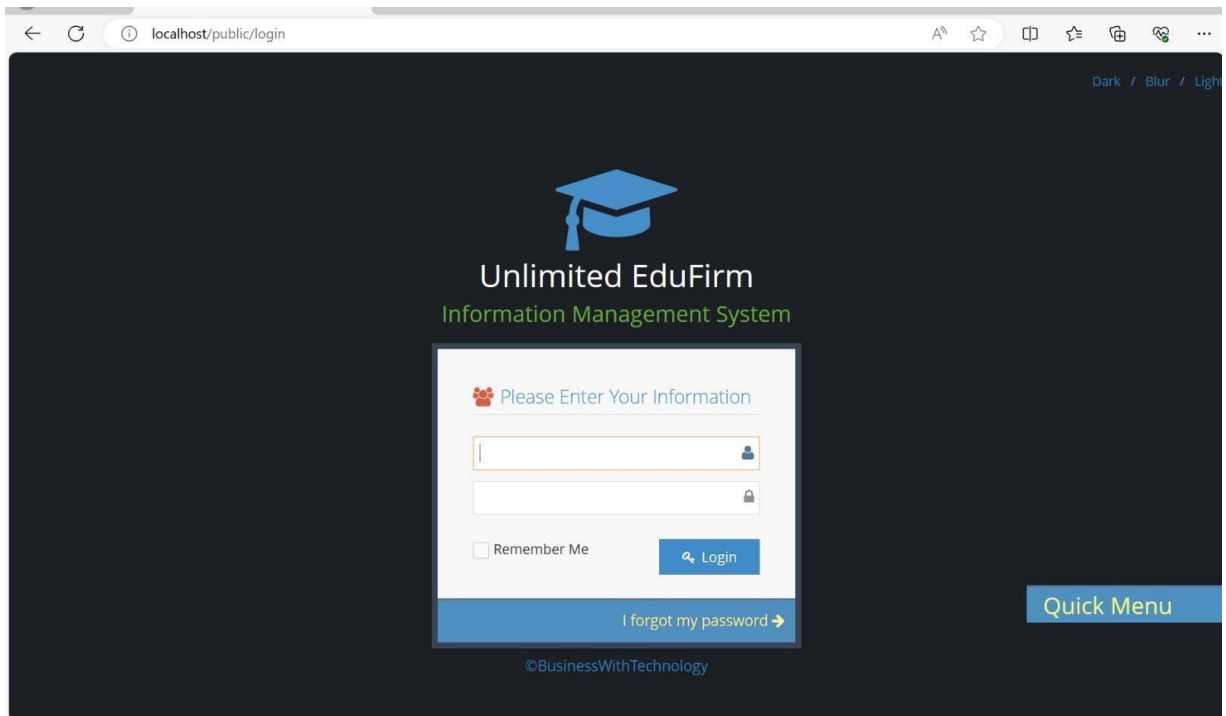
localhost/public/login

Dark / Blur / Light

Unlimited EduFirm

Information Management System

Please Enter Your Information

Remember Me

Login

I forgot my password

Quick Menu

©BusinessWithTechnology